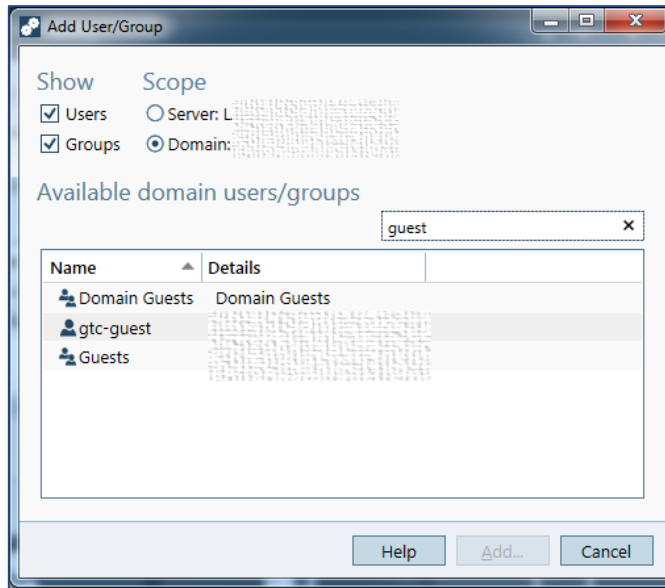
Add User/Group

Show
Users
Groups

Scope
Server: L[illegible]
Domain: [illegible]

Available domain users/groups

guest ×

| Name | Details |
|---|---|
| Domain Guests | Domain Guests |
| gtc-guest | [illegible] |
| Guests | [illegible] |

Help Add... Cancel